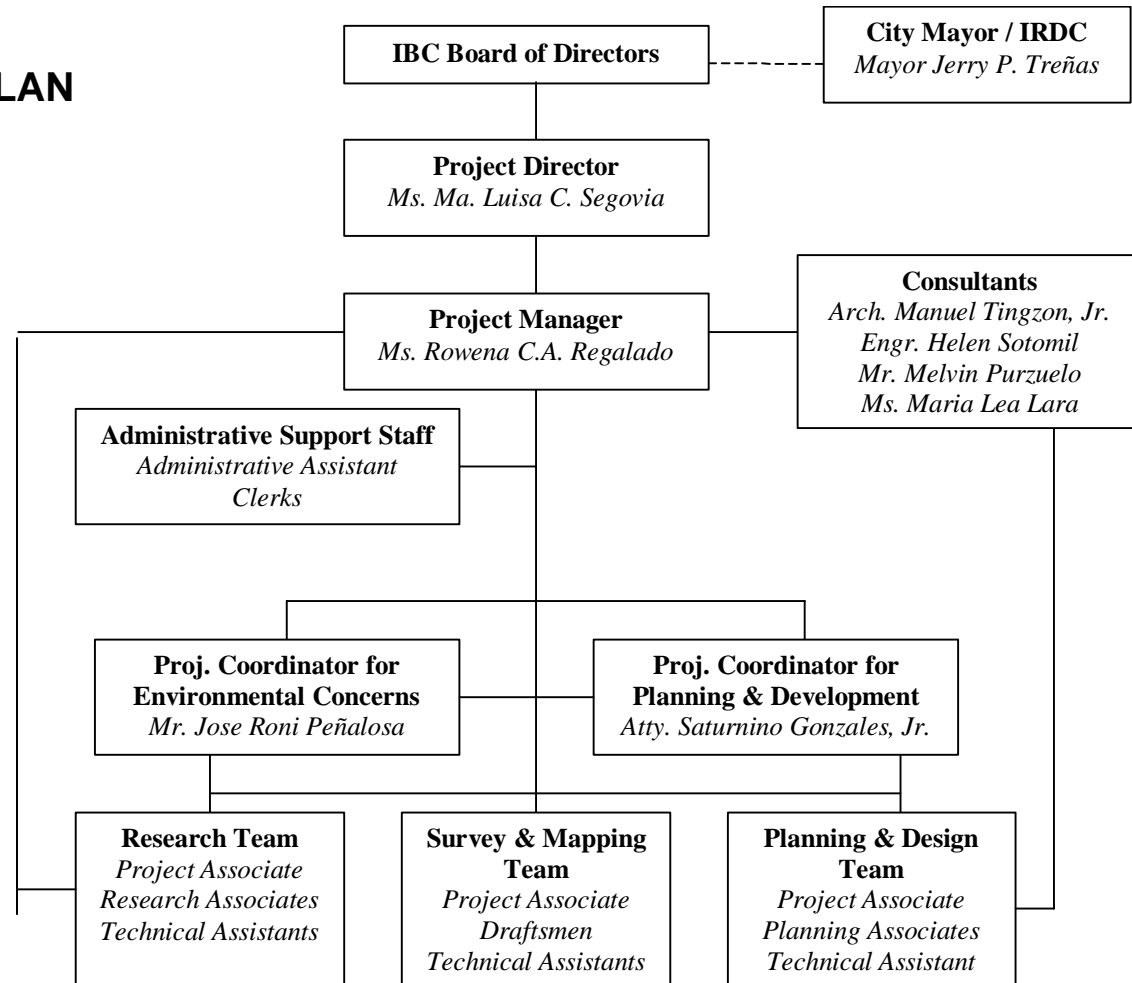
LAN

IBC Board of Directors

City Mayor / IRDC
Mayor Jerry P. Treñas

Project Director
Ms. Ma. Luisa C. Segovia

Project Manager
Ms. Rowena C.A. Regalado

Consultants
Arch. Manuel Tingzon, Jr.
Engr. Helen Sotomil
Mr. Melvin Purzuelo
Ms. Maria Lea Lara

Administrative Support Staff
Administrative Assistant
Clerks

Proj. Coordinator for Environmental Concerns
Mr. Jose Roni Peñalosa

Proj. Coordinator for Planning & Development
Atty. Saturnino Gonzales, Jr.

Research Team
Project Associate
Research Associates
Technical Assistants

Survey & Mapping Team
Project Associate
Draftsmen
Technical Assistants

Planning & Design Team
Project Associate
Planning Associates
Technical Assistant